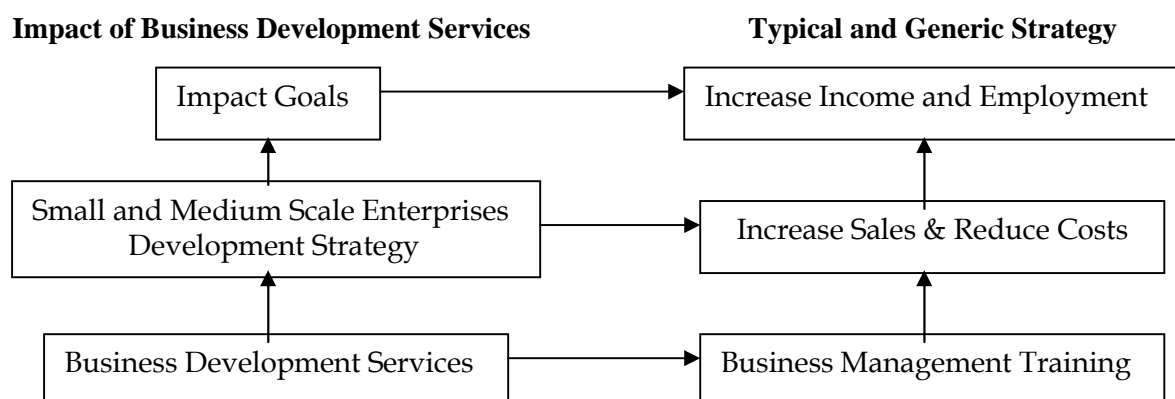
**Impact of Business Development Services**

**Typical and Generic Strategy**

Impact Goals

Increase Income and Employment

Small and Medium Scale Enterprises Development Strategy

Increase Sales & Reduce Costs

Business Development Services

Business Management Training